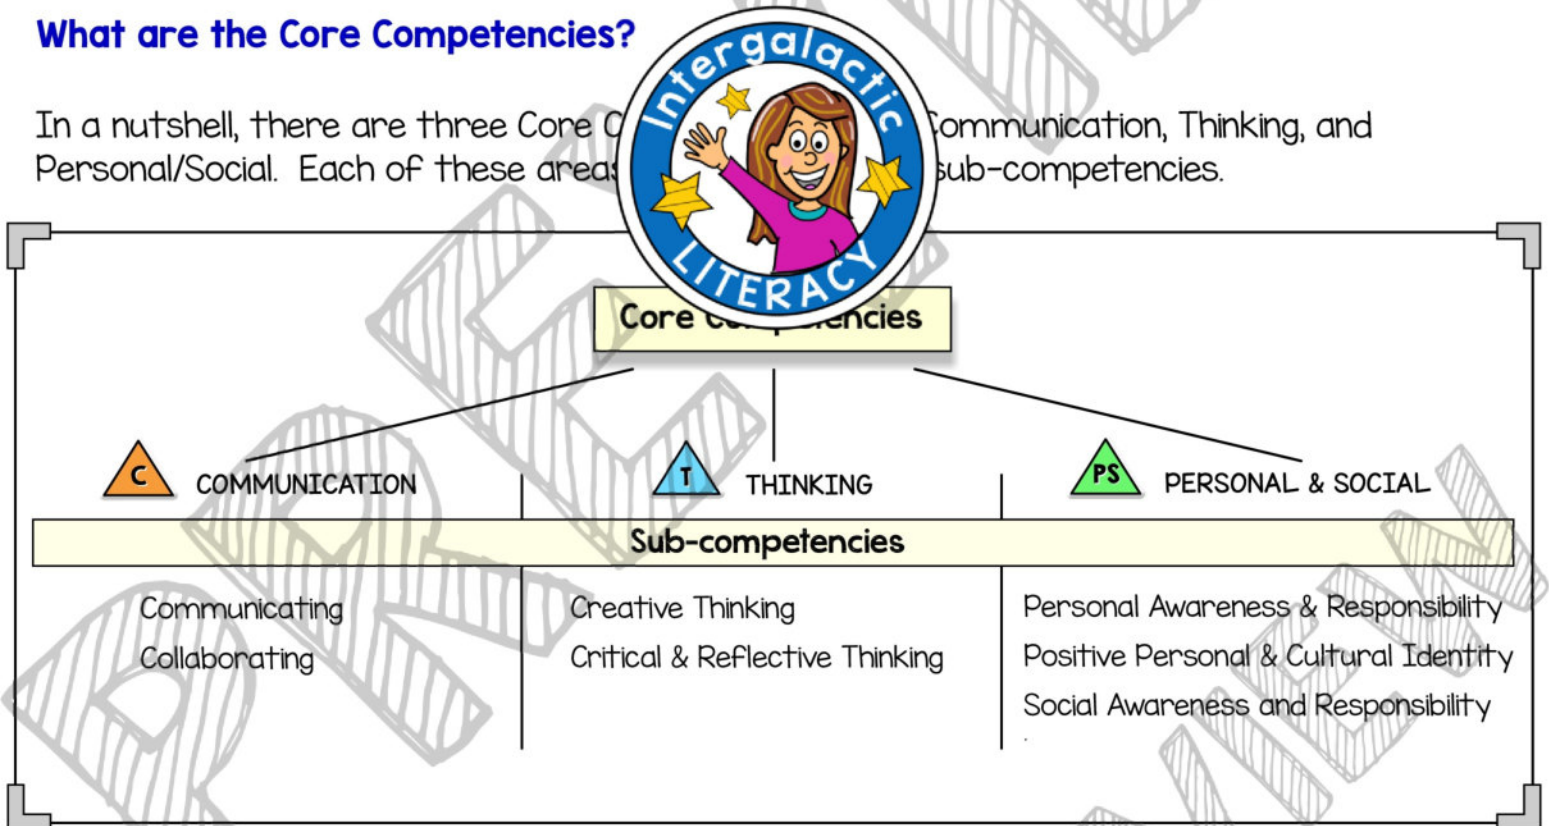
What are the Core Competencies?

In a nutshell, there are three Core C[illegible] Communication, Thinking, and Personal/Social. Each of these areas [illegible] sub-competencies.

Intergalactic LITERACY

Core Co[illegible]encies

C COMMUNICATION

T THINKING

PS PERSONAL & SOCIAL

Sub-competencies

Communicating
Collaborating

Creative Thinking
Critical & Reflective Thinking

Personal Awareness & Responsibility
Positive Personal & Cultural Identity
Social Awareness and Responsibility

PREVIEW